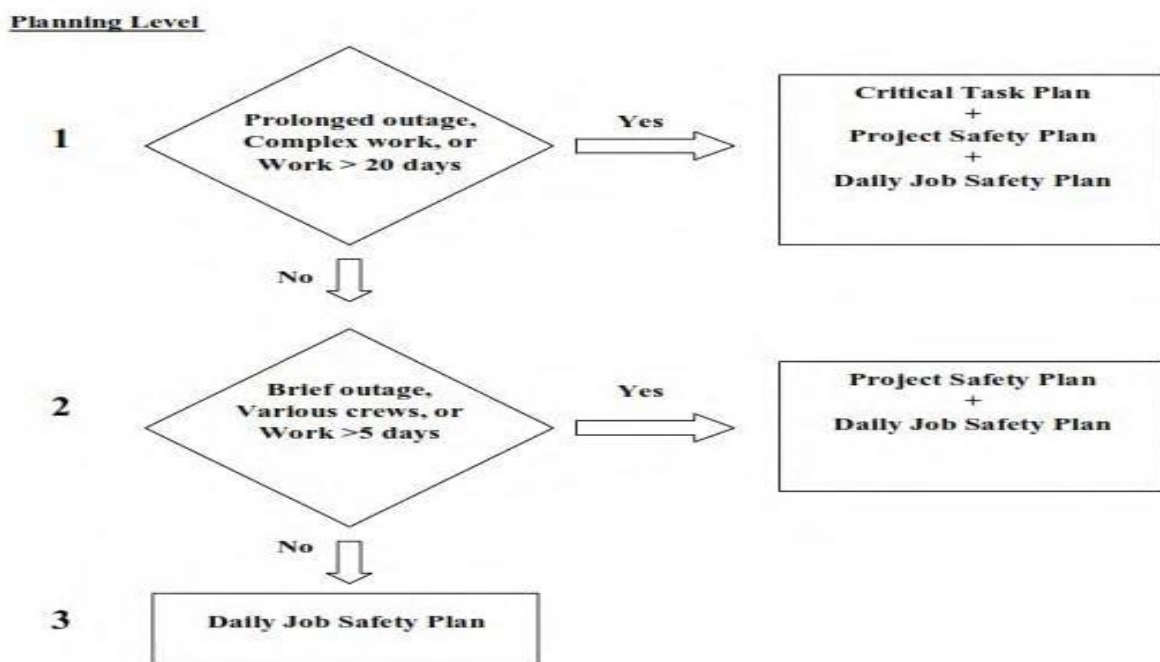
Planning Level

1

Prolonged outage, Complex work, or Work > 20 days

Yes

Critical Task Plan
+
Project Safety Plan
+
Daily Job Safety Plan

No

2

Brief outage, Various crews, or Work >5 days

Yes

Project Safety Plan
+
Daily Job Safety Plan

No

3

Daily Job Safety Plan